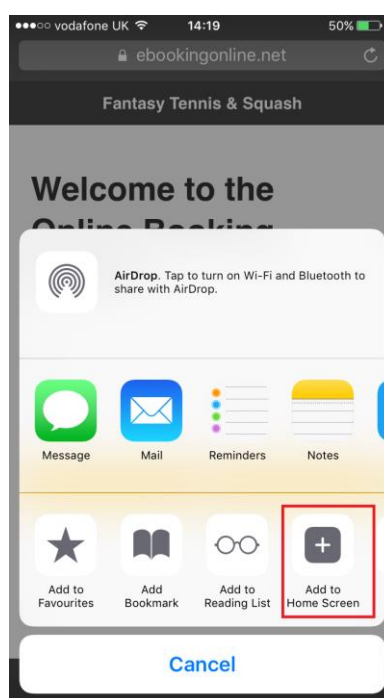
●●●○○ vodafone UK 14:19 50%

ebookingonline.net

Fantasy Tennis & Squash

Welcome to the Online Booking

AirDrop. Tap to turn on Wi-Fi and Bluetooth to share with AirDrop.

Message

Mail

Reminders

Notes

Add to Favourites

Add Bookmark

Add to Reading List

Add to Home Screen

Cancel